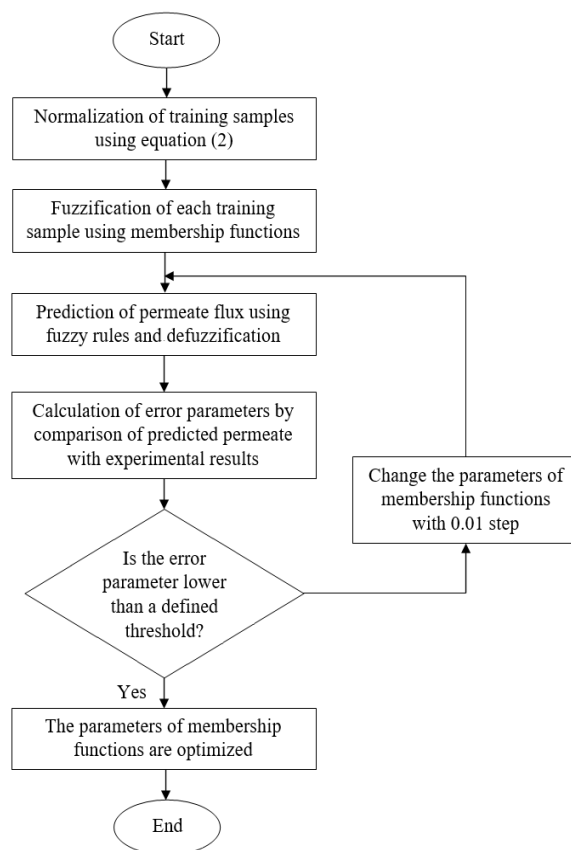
Start

Normalization of training samples using equation (2)

Fuzzification of each training sample using membership functions

Prediction of permeate flux using fuzzy rules and defuzzification

Calculation of error parameters by comparison of predicted permeate with experimental results

Is the error parameter lower than a defined threshold?

Change the parameters of membership functions with 0.01 step

Yes

The parameters of membership functions are optimized

End